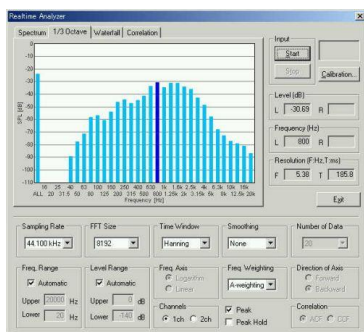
Realtime Analyzer

Spectrum | 1/3 Octave | Waterfall | Correlation

SPL [dB]

-20
-30
-40
-50
-60
-70
-80
-90
-100
-110

ALL 16 20 25 31.5 40 50 63 80 100 125 160 200 250 315 400 500 630 800 1k 1.25k 1.6k 2k 2.5k 3.15k 4k 5k 6.3k 8k 10k 12.5k 16k 20k

Frequency [Hz]

Input
Start
Stop
Calibration...

Level (dB)
L -30.69 R

Frequency (Hz)
L 800 R

Resolution (F:Hz,T:ms)
F 5.38 T 185.8

Exit

Sampling Rate
44.100 kHz

FFT Size
8192

Time Window
Hanning

Smoothing
None

Number of Data
30

Freq. Range
Automatic
Upper 20000 Hz
Lower 20 Hz

Level Range
Automatic
Upper 0 dB
Lower -140 dB

Freq. Axis
Logarithm
Linear

Channels
1ch 2ch

Freq. Weighting
A-weighting

Peak
Peak Hold

Direction of Axis
Forward
Backward

Correlation
ACF CCF